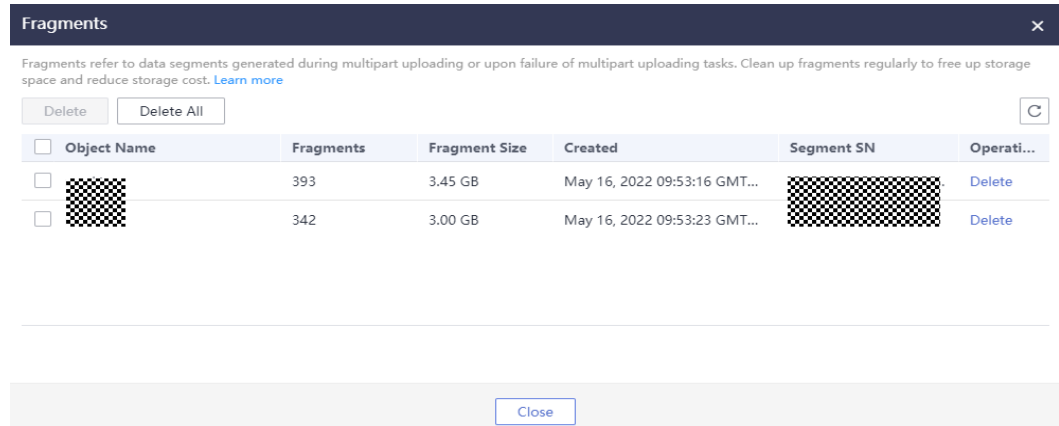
Fragments

Fragments refer to data segments generated during multipart uploading or upon failure of multipart uploading tasks. Clean up fragments regularly to free up storage space and reduce storage cost. Learn more

Delete Delete All

| Object Name | Fragments | Fragment Size | Created | Segment SN | Operati... |
|---|---|---|---|---|---|
| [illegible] | 393 | 3.45 GB | May 16, 2022 09:53:16 GMT... | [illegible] | Delete |
| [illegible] | 342 | 3.00 GB | May 16, 2022 09:53:23 GMT... | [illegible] | Delete |

Close